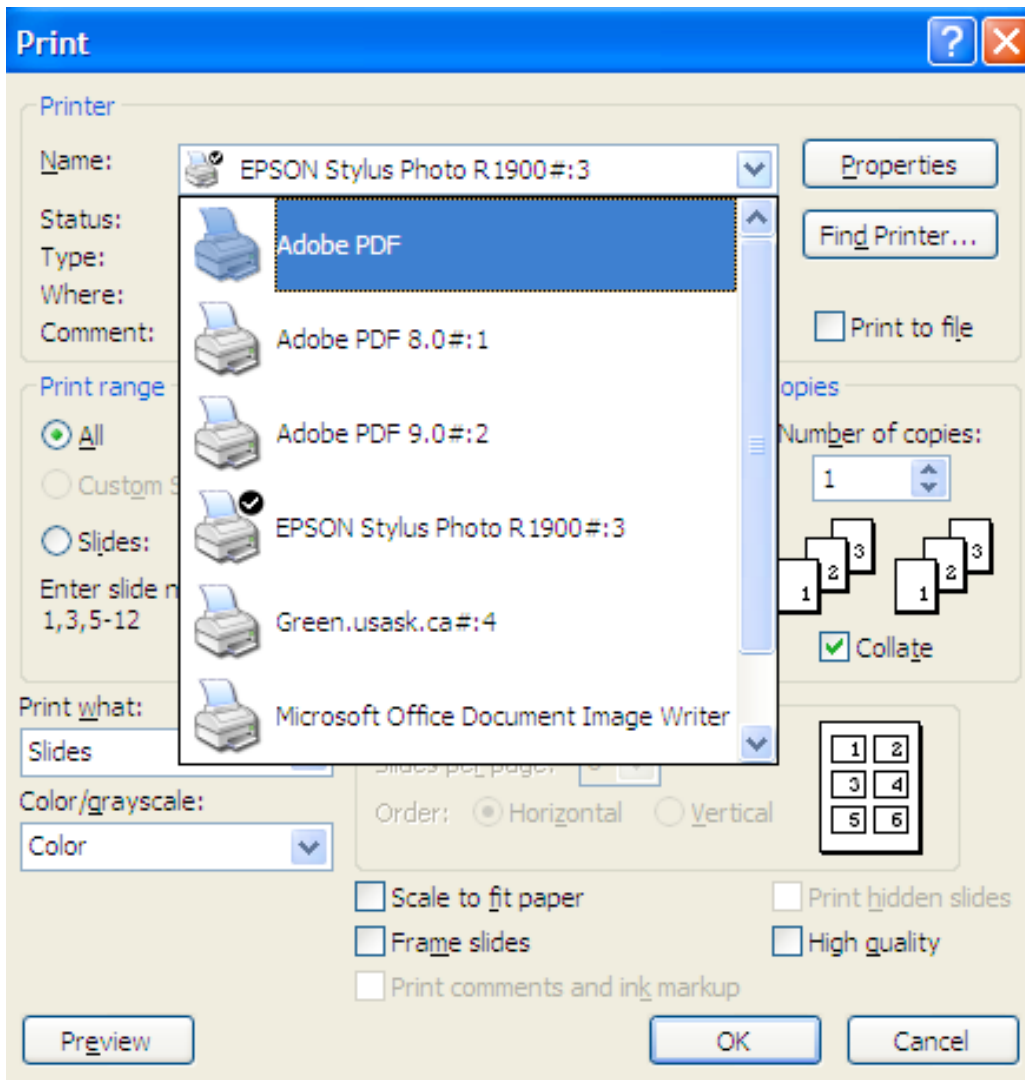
Print

Printer

Name:

EPSON Stylus Photo R1900#:3

Properties

Status:

Type:

Where:

Comment:

Find Printer...

Adobe PDF

Adobe PDF 8.0#:1

Adobe PDF 9.0#:2

EPSON Stylus Photo R1900#:3

Green.usask.ca#:4

Microsoft Office Document Image Writer

Print to file

Print range

All

Custom S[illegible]

Slides:

Enter slide n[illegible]

1,3,5-12

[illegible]opies

Number of copies:

1

3 2 1

3 2 1

Collate

Print what:

Slides

Color/grayscale:

Color

Slides per page: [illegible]

Order: Horizontal Vertical

1 2
3 4
5 6

Scale to fit paper

Frame slides

Print comments and ink markup

Print hidden slides

High quality

Preview

OK

Cancel